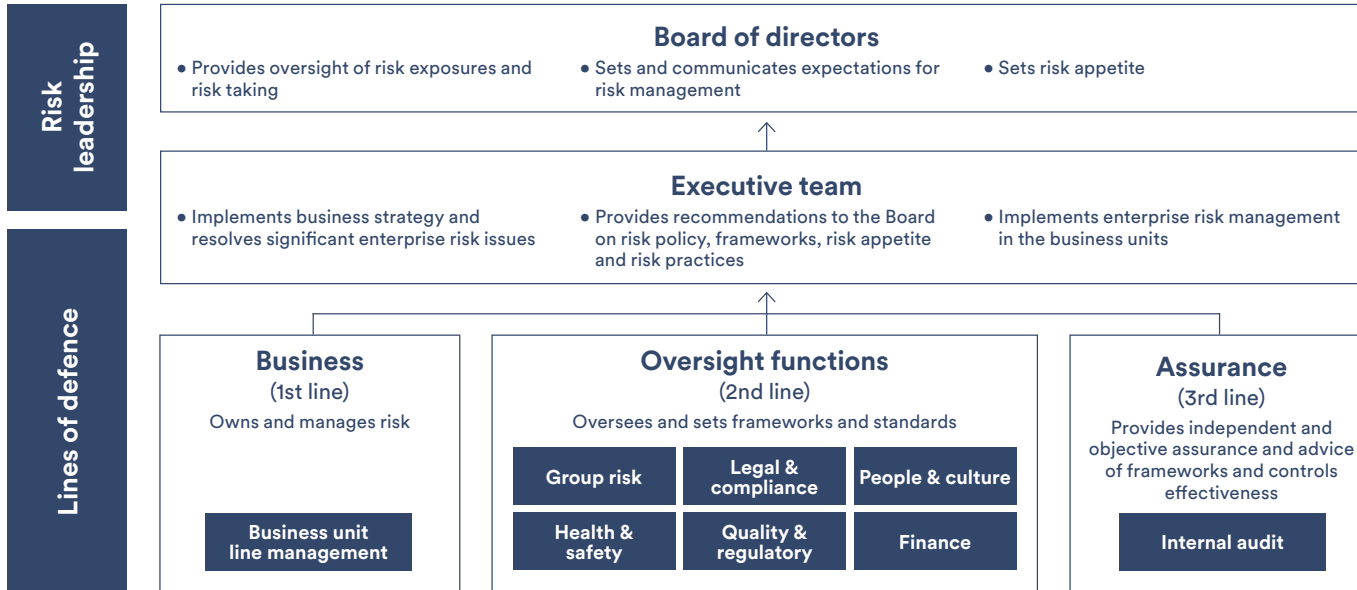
Risk leadership

Board of directors

• Provides oversight of risk exposures and risk taking

• Sets and communicates expectations for risk management

• Sets risk appetite

Executive team

• Implements business strategy and resolves significant enterprise risk issues

• Provides recommendations to the Board on risk policy, frameworks, risk appetite and risk practices

• Implements enterprise risk management in the business units

Lines of defence

Business
(1st line)
Owns and manages risk

Business unit line management

Oversight functions
(2nd line)
Oversees and sets frameworks and standards

Group risk

Legal & compliance

People & culture

Health & safety

Quality & regulatory

Finance

Assurance
(3rd line)
Provides independent and objective assurance and advice of frameworks and controls effectiveness

Internal audit